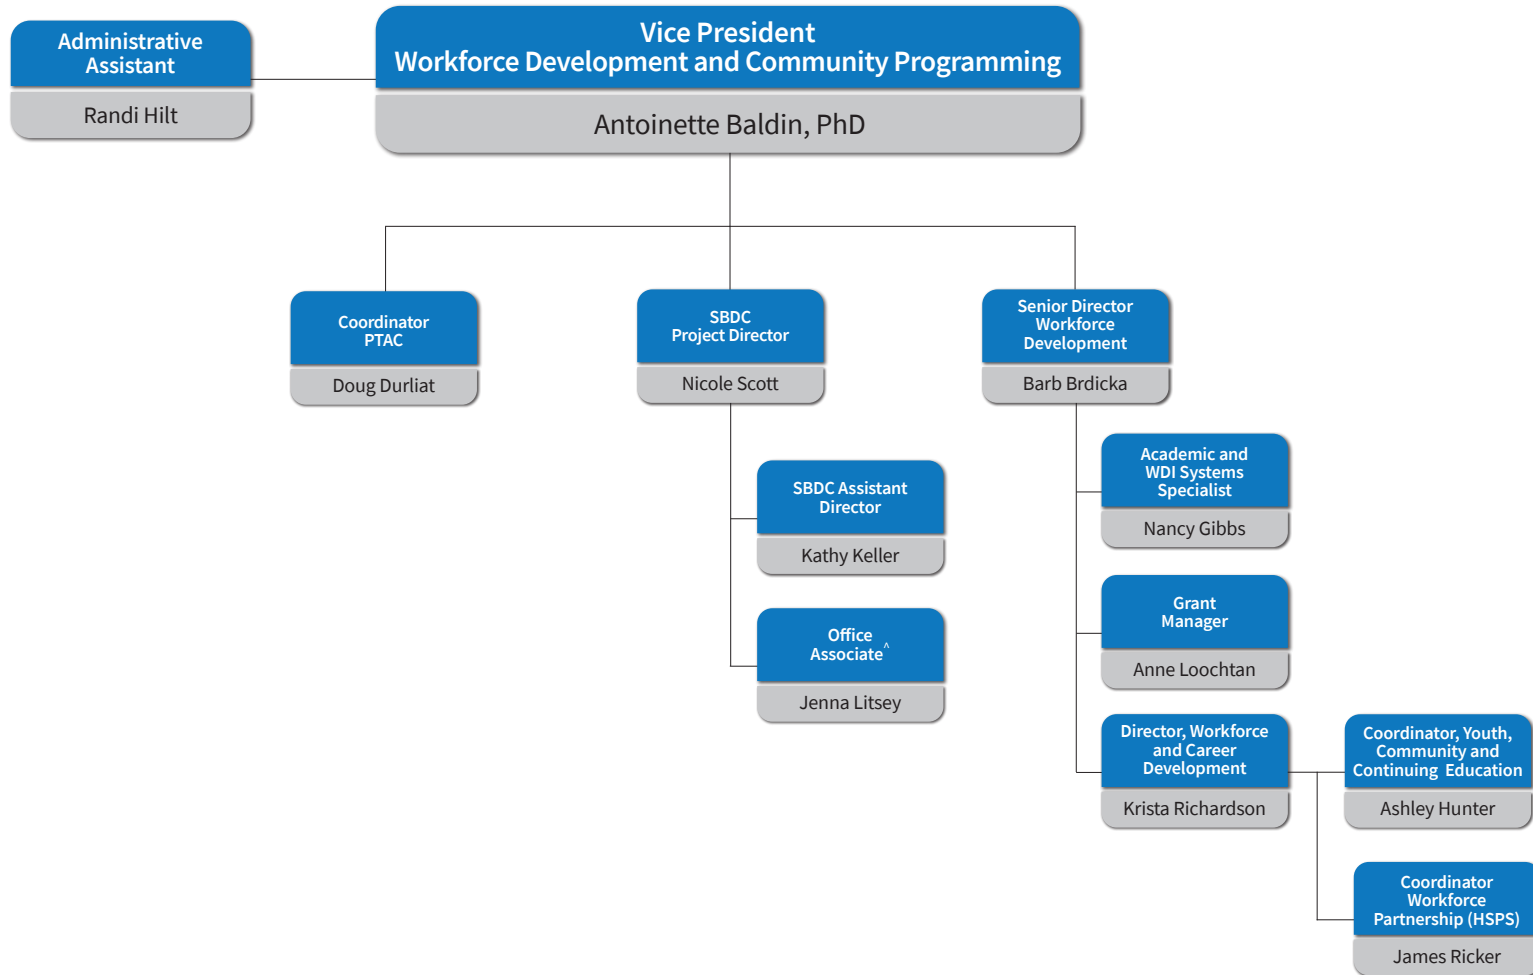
Administrative Assistant

Randi Hilt

Vice President
Workforce Development and Community Programming

Antoinette Baldin, PhD

Coordinator PTAC

Doug Durliat

SBDC Project Director

Nicole Scott

Senior Director Workforce Development

Barb Brdicka

SBDC Assistant Director

Kathy Keller

Office Associate^

Jenna Litsey

Academic and WDI Systems Specialist

Nancy Gibbs

Grant Manager

Anne Loochtan

Director, Workforce and Career Development

Krista Richardson

Coordinator, Youth, Community and Continuing Education

Ashley Hunter

Coordinator Workforce Partnership (HSPS)

James Ricker